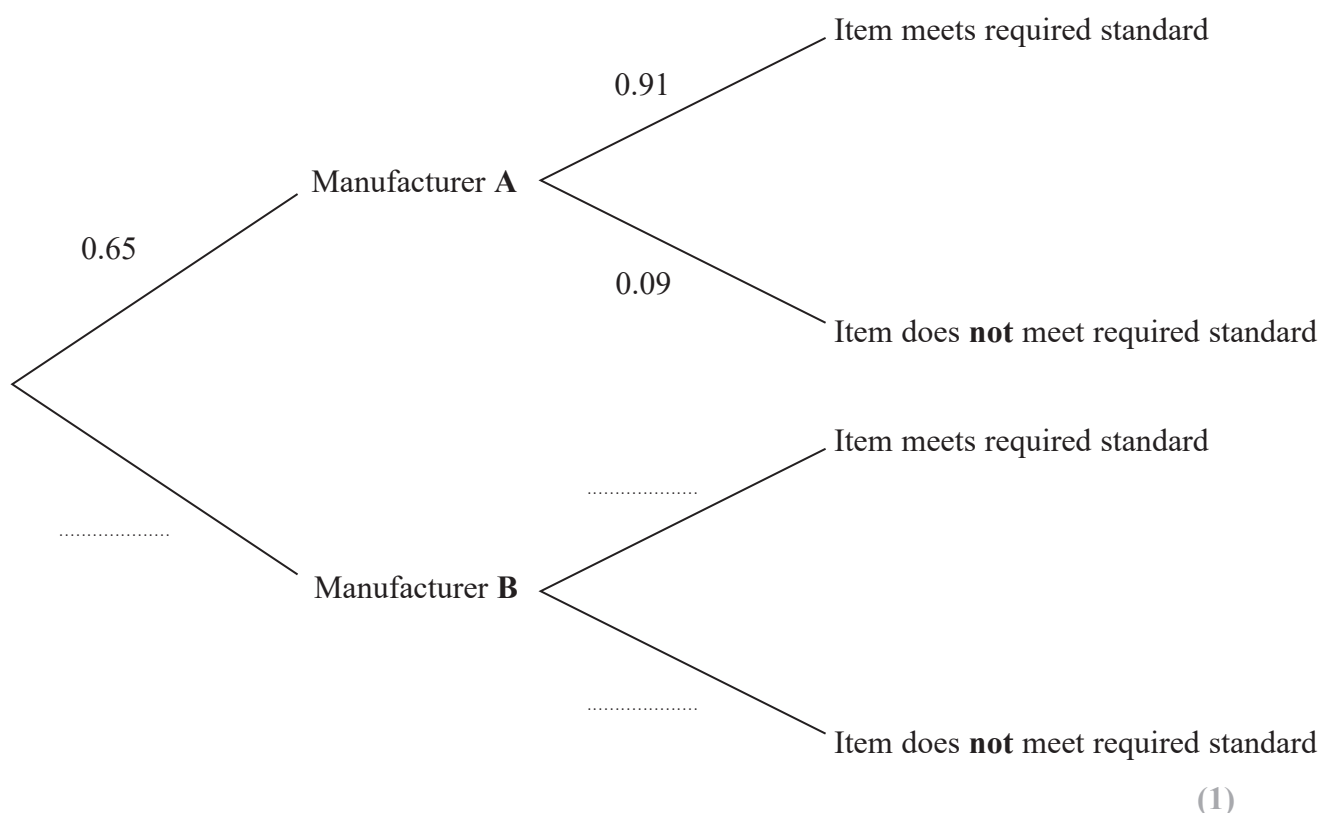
Item meets required standard

0.91

Manufacturer **A**

0.65

0.09

Item does **not** meet required standard

Item meets required standard

....................

....................

Manufacturer **B**

....................

Item does **not** meet required standard

**(1)**